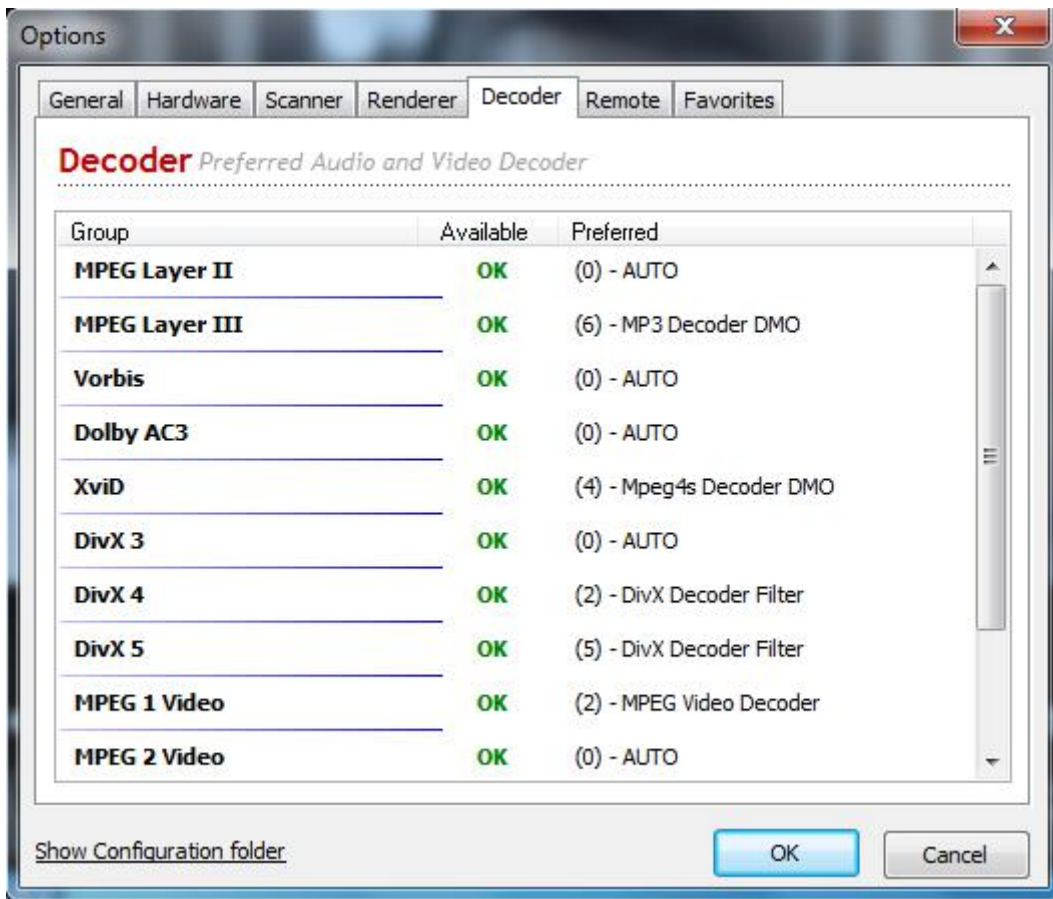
Options

General | Hardware | Scanner | Renderer | Decoder | Remote | Favorites

**Decoder** *Preferred Audio and Video Decoder*

| Group | Available | Preferred |
|---|---|---|
| MPEG Layer II | OK | (0) - AUTO |
| MPEG Layer III | OK | (6) - MP3 Decoder DMO |
| Vorbis | OK | (0) - AUTO |
| Dolby AC3 | OK | (0) - AUTO |
| XviD | OK | (4) - Mpeg4s Decoder DMO |
| DivX 3 | OK | (0) - AUTO |
| DivX 4 | OK | (2) - DivX Decoder Filter |
| DivX 5 | OK | (5) - DivX Decoder Filter |
| MPEG 1 Video | OK | (2) - MPEG Video Decoder |
| MPEG 2 Video | OK | (0) - AUTO |

Show Configuration folder

OK

Cancel